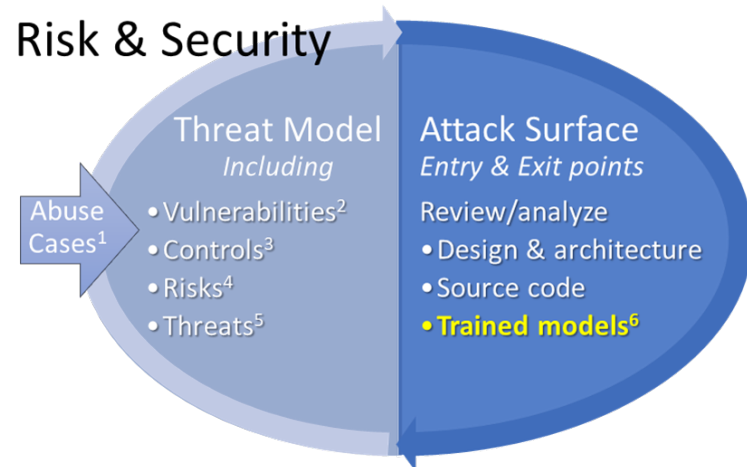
Risk & Security

Abuse Cases$^1$

Threat Model
*Including*
• Vulnerabilities$^2$
• Controls$^3$
• Risks$^4$
• Threats$^5$

Attack Surface
*Entry & Exit points*
Review/analyze
• Design & architecture
• Source code
• Trained models$^6$